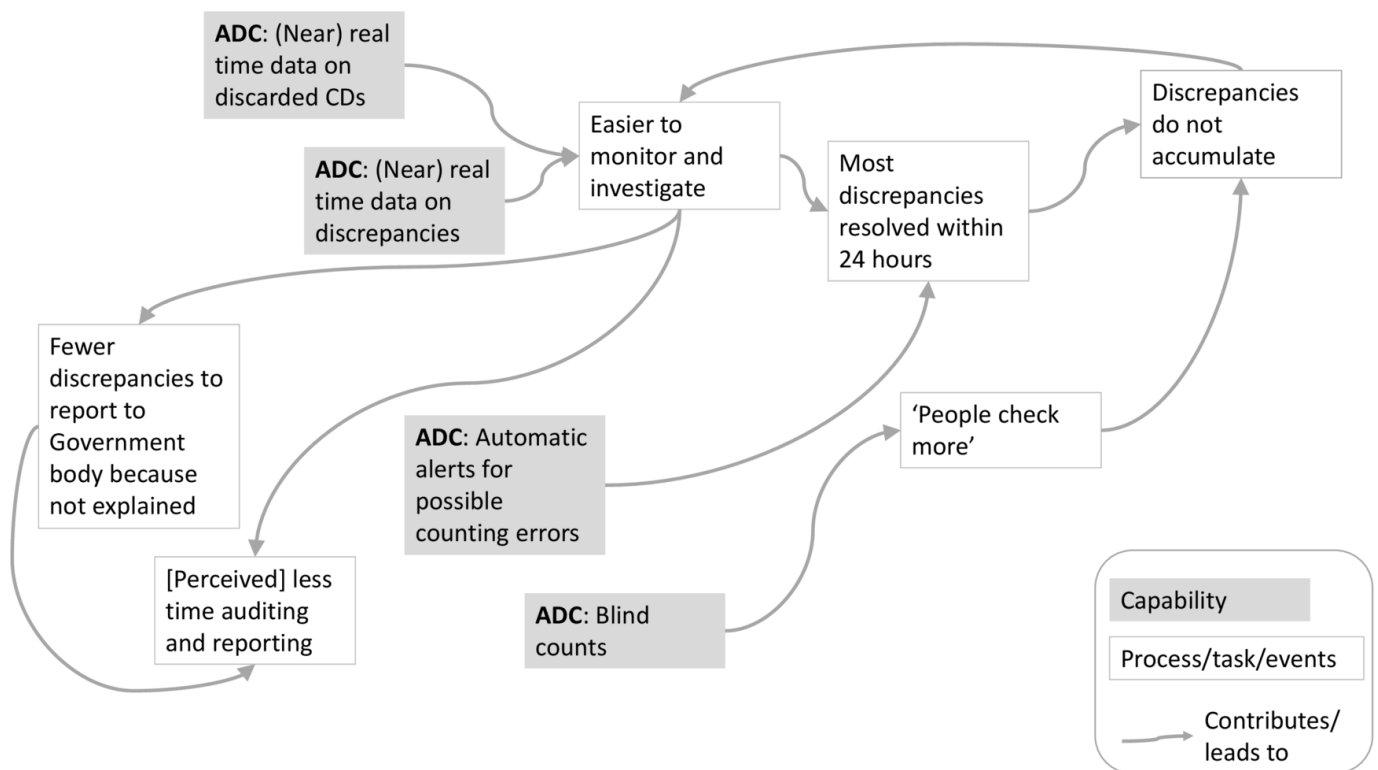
**ADC**: (Near) real time data on discarded CDs

**ADC**: (Near) real time data on discrepancies

Easier to monitor and investigate

Most discrepancies resolved within 24 hours

Discrepancies do not accumulate

Fewer discrepancies to report to Government body because not explained

[Perceived] less time auditing and reporting

**ADC**: Automatic alerts for possible counting errors

'People check more'

**ADC**: Blind counts

Capability

Process/task/events

Contributes/ leads to